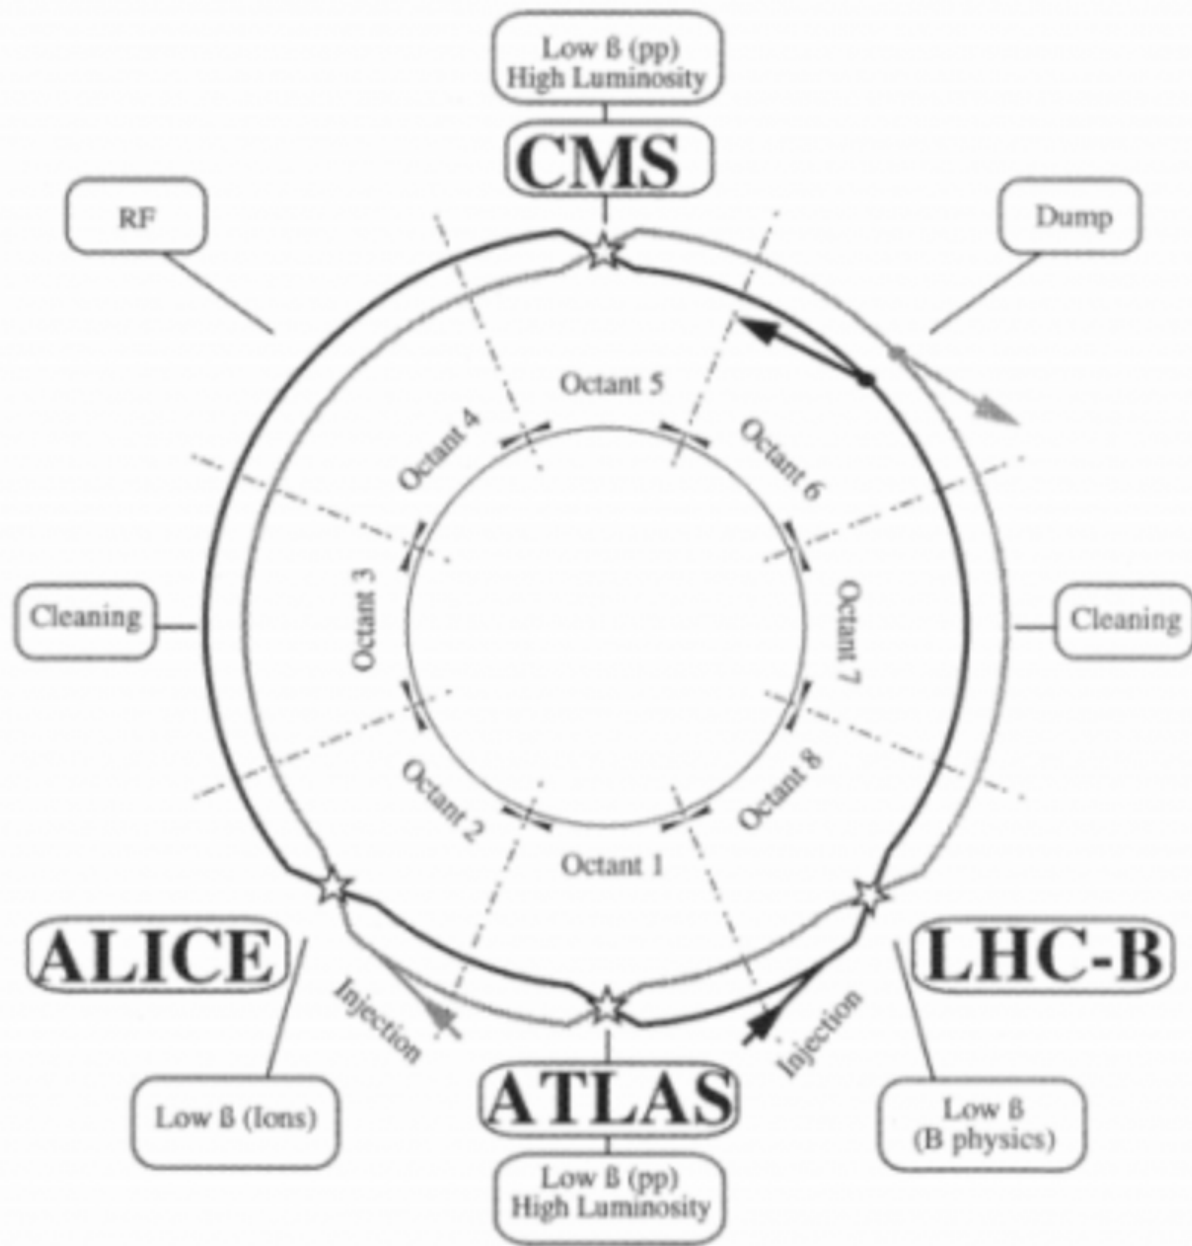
Low ß (pp)
High Luminosity

CMS

RF

Dump

Octant 5

Octant 4

Octant 6

Octant 3

Octant 7

Cleaning

Cleaning

Octant 2

Octant 8

Octant 1

ALICE

LHC-B

Injection

Injection

ATLAS

Low ß (Ions)

Low ß
(B physics)

Low ß (pp)
High Luminosity